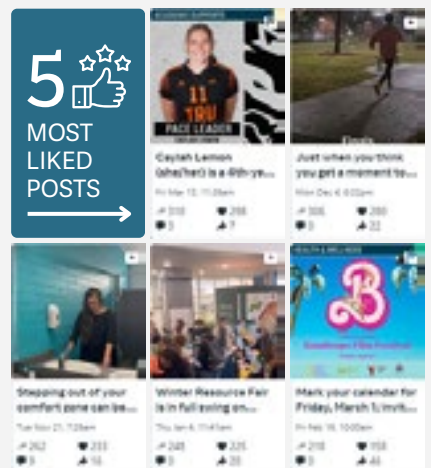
5 MOST LIKED POSTS

ACADEMIC SUPPORTS
11
PACE LEADER
Caylah Lemon (she/her) is a 4th-ye...
Fri Mar 10, 11:26am
310 288
3 7

Just when you think you get a moment to...
Mon Dec 4, 6:02pm
306 280
3 22

Stepping out of your comfort zone can be...
Tue Nov 21, 7:28am
262 233
3 15

Winter Resource Fair is in full swing on...
Thu Jan 4, 11:41am
248 225
3 20

HEALTH & WELLNESS
B
Mark your calendar for Friday, March 1: invit...
Fri Feb 16, 10:00am
210 158
3 46